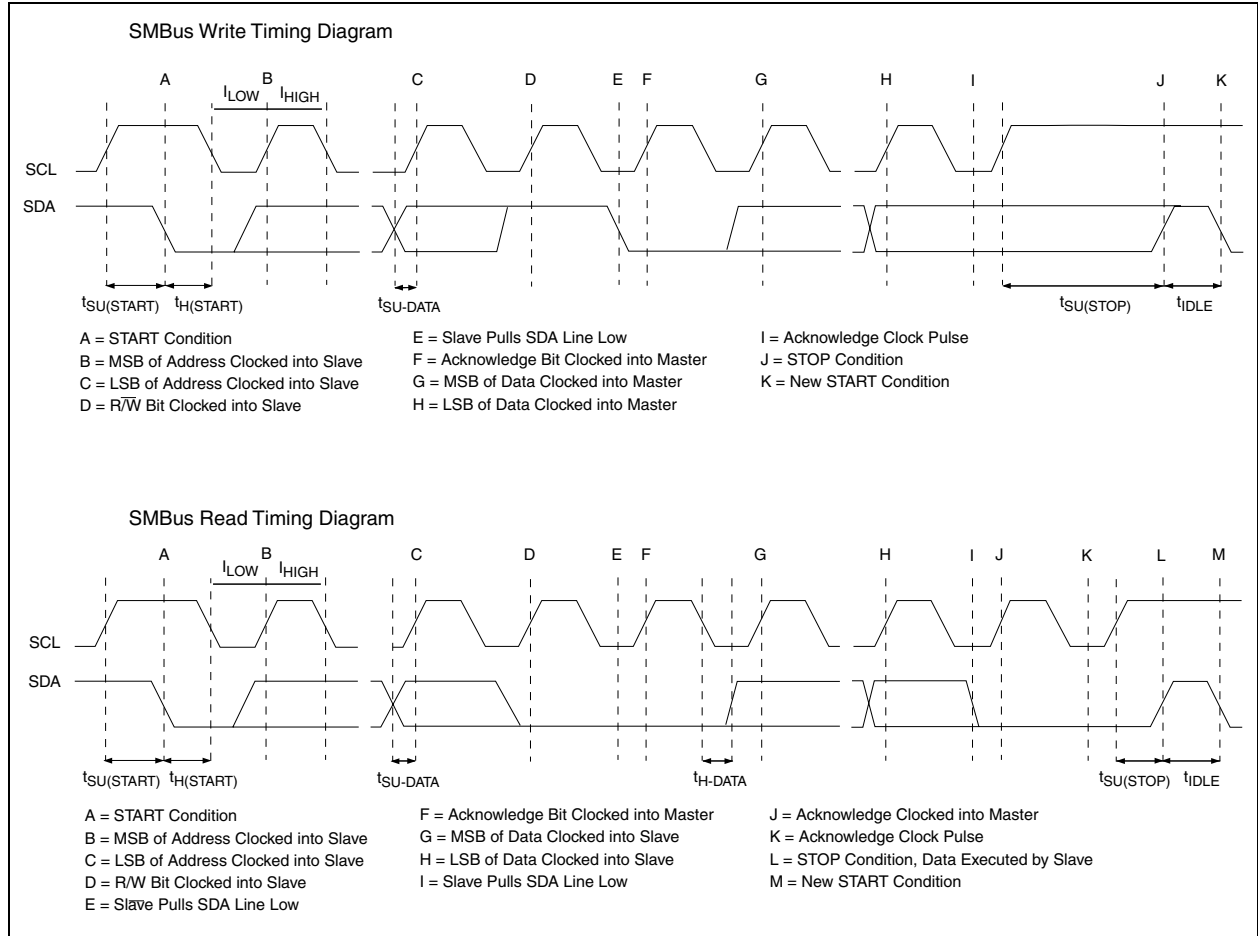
SMBus Write Timing Diagram

A B C D E F G H I J K

$I_{LOW}$ $I_{HIGH}$

SCL

SDA

$t_{SU(START)}$ $t_{H(START)}$ $t_{SU\text{-}DATA}$ $t_{SU(STOP)}$ $t_{IDLE}$

A = START Condition
B = MSB of Address Clocked into Slave
C = LSB of Address Clocked into Slave
D = $R/\overline{W}$ Bit Clocked into Slave

E = Slave Pulls SDA Line Low
F = Acknowledge Bit Clocked into Master
G = MSB of Data Clocked into Master
H = LSB of Data Clocked into Master

I = Acknowledge Clock Pulse
J = STOP Condition
K = New START Condition

SMBus Read Timing Diagram

A B C D E F G H I J K L M

$I_{LOW}$ $I_{HIGH}$

SCL

SDA

$t_{SU(START)}$ $t_{H(START)}$ $t_{SU\text{-}DATA}$ $t_{H\text{-}DATA}$ $t_{SU(STOP)}$ $t_{IDLE}$

A = START Condition
B = MSB of Address Clocked into Slave
C = LSB of Address Clocked into Slave
D = R/W Bit Clocked into Slave
E = Slave Pulls SDA Line Low

F = Acknowledge Bit Clocked into Master
G = MSB of Data Clocked into Slave
H = LSB of Data Clocked into Slave
I = Slave Pulls SDA Line Low

J = Acknowledge Clocked into Master
K = Acknowledge Clock Pulse
L = STOP Condition, Data Executed by Slave
M = New START Condition